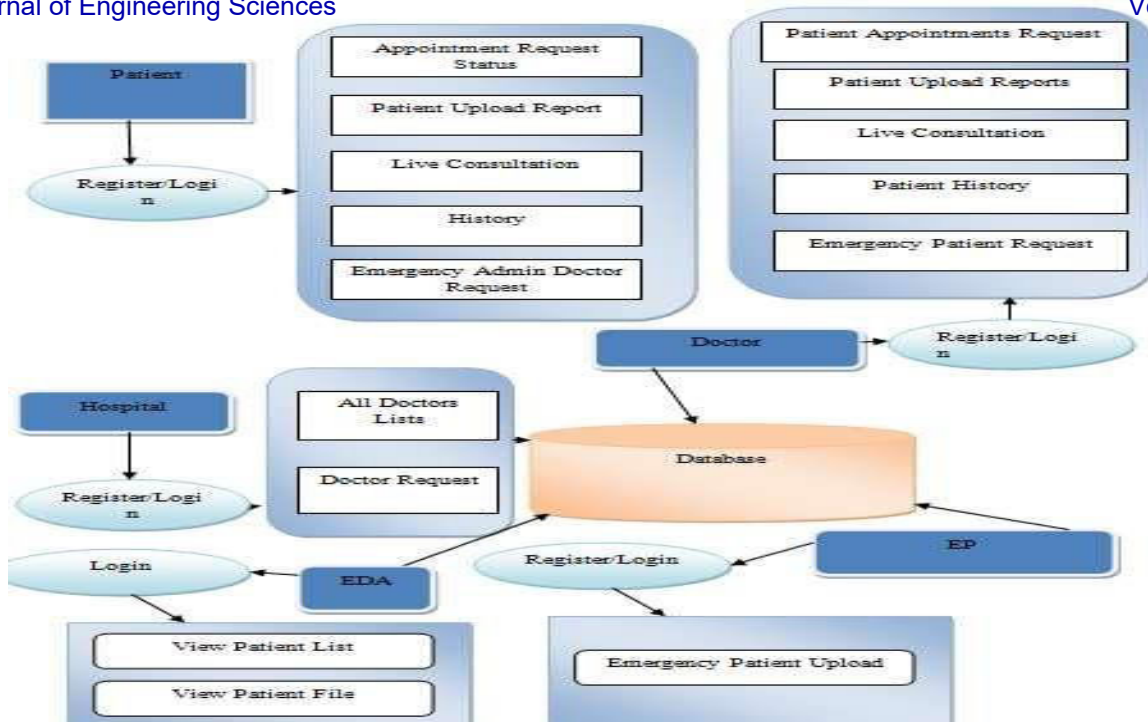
rnal of Engineering Sciences

Vo

Patient

Register/Logi n

Appointment Request Status

Patient Upload Report

Live Consultation

History

Emergency Admin Doctor Request

Patient Appointments Request

Patient Upload Reports

Live Consultation

Patient History

Emergency Patient Request

Doctor

Register/Logi n

Hospital

Register/Logi n

All Doctors Lists

Doctor Request

Database

Login

EDA

Register/Login

EP

View Patient List

View Patient File

Emergency Patient Upload